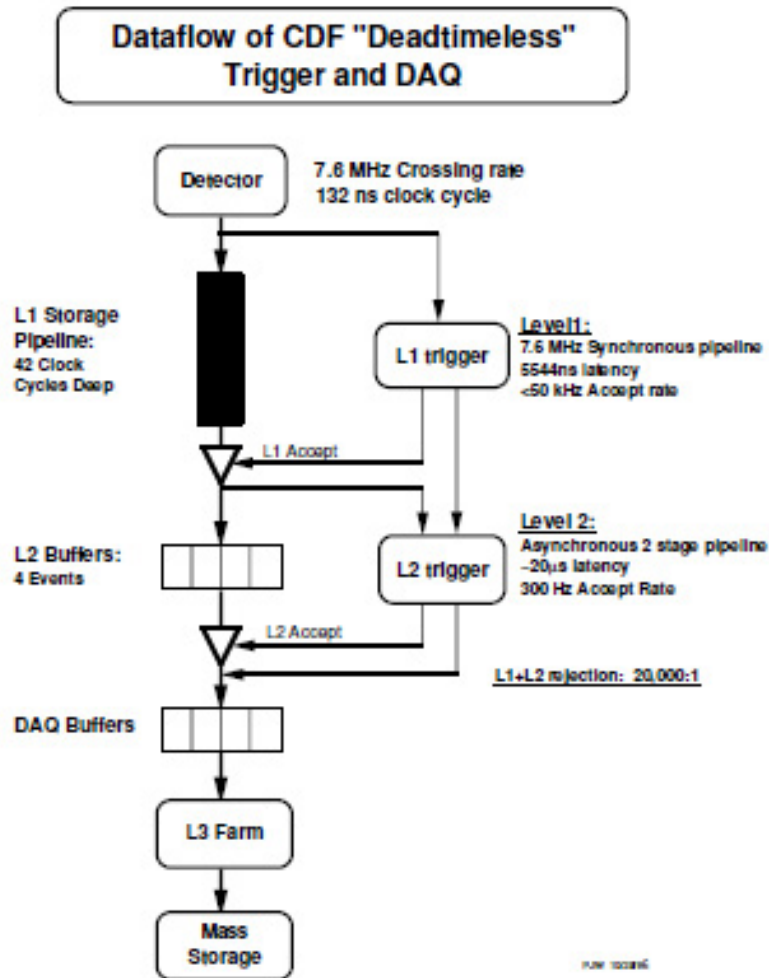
Dataflow of CDF "Deadtimeless" Trigger and DAQ

Detector

7.6 MHz Crossing rate
132 ns clock cycle

L1 Storage Pipeline:
42 Clock Cycles Deep

L1 trigger

Level1:
7.6 MHz Synchronous pipeline
5544ns latency
<50 kHz Accept rate

L1 Accept

L2 Buffers:
4 Events

L2 trigger

Level 2:
Asynchronous 2 stage pipeline
~20μs latency
300 Hz Accept Rate

L2 Accept

L1+L2 rejection: 20,000:1

DAQ Buffers

L3 Farm

Mass Storage

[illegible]